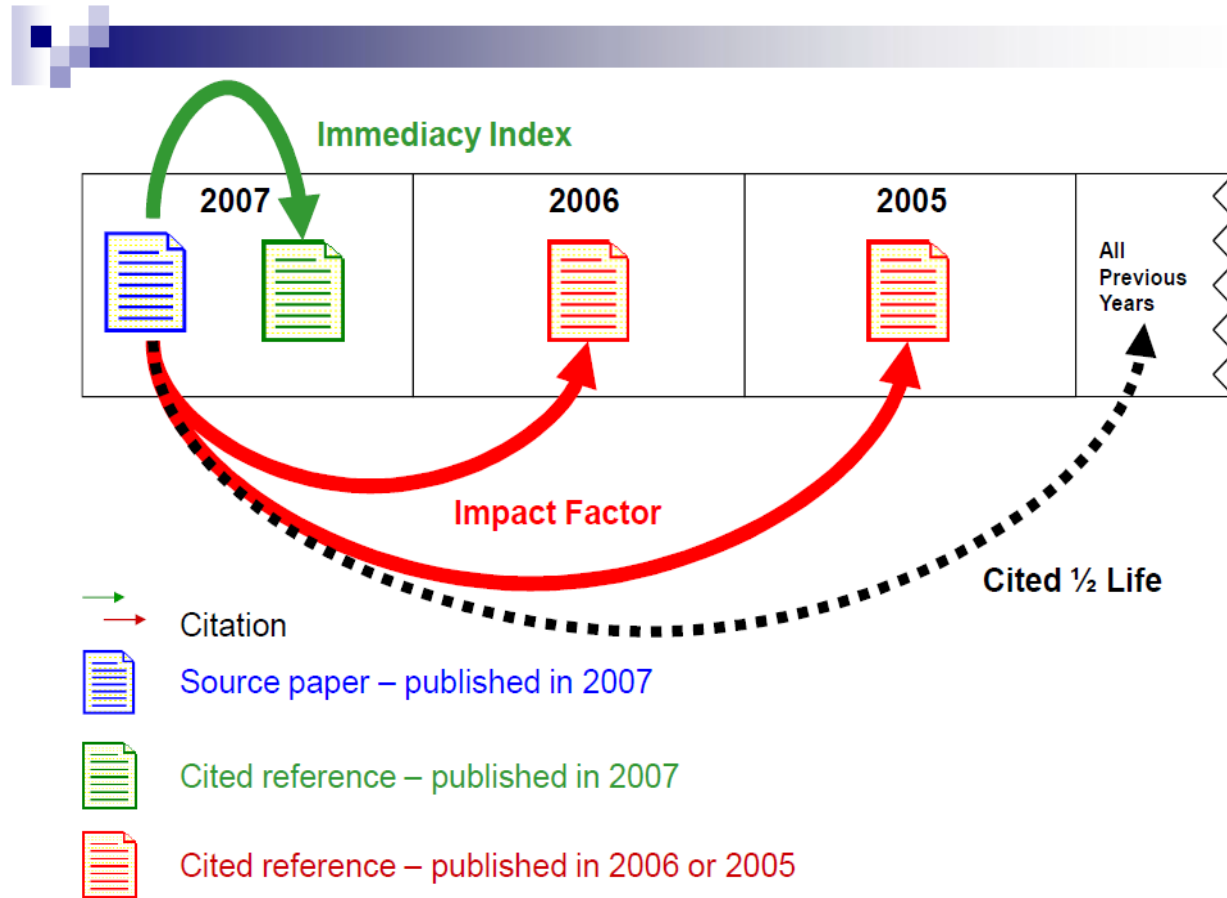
Immediacy Index

| 2007 | 2006 | 2005 | All Previous Years |
|---|---|---|---|

Impact Factor

Cited ½ Life

Citation

Source paper – published in 2007

Cited reference – published in 2007

Cited reference – published in 2006 or 2005